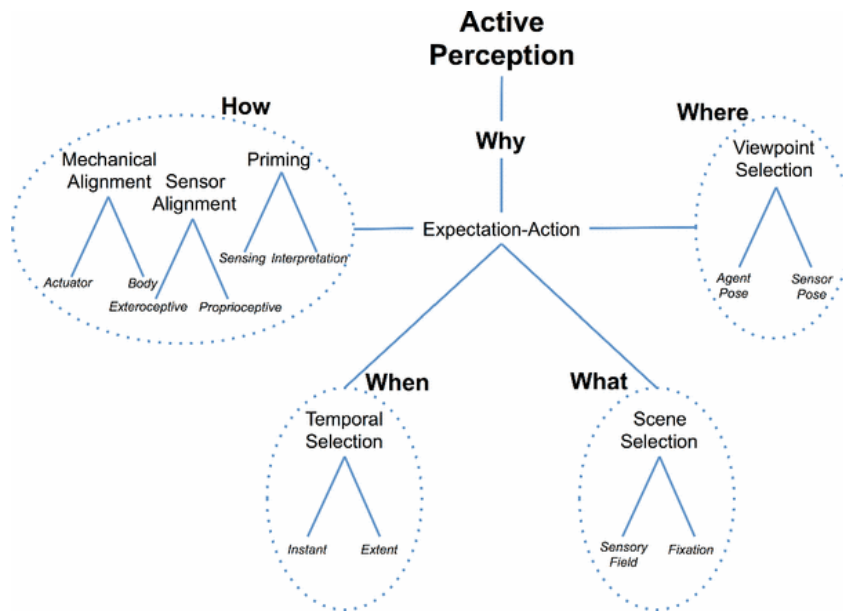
Active Perception

Why

Expectation-Action

How

Mechanical Alignment

Actuator

Body

Sensor Alignment

Exteroceptive

Proprioceptive

Priming

Sensing

Interpretation

Where

Viewpoint Selection

Agent Pose

Sensor Pose

When

Temporal Selection

Instant

Extent

What

Scene Selection

Sensory Field

Fixation